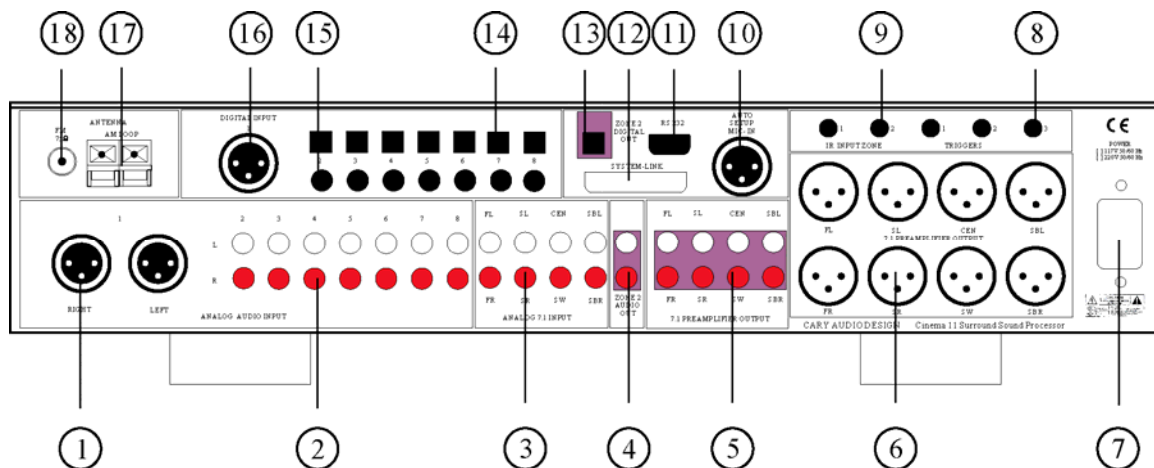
18 17 16 15 14 13 12 11 10 9 8

ANTENNA
FM 75Ω
AM LOOP

DIGITAL INPUT
1 2 3 4 5 6 7 8

ZONE 2 DIGITAL OUT
RS 232
AUTO SETUP MIC-IN
SYSTEM-LINK

1 2 IR INPUT ZONE
1 2 3 TRIGGERS

CE
POWER
115V 50-60 Hz
230V 50-60 Hz

1
RIGHT LEFT
2 3 4 5 6 7 8
L
R
ANALOG AUDIO INPUT

FL SL CEN SBL
FR SR SW SBR
ANALOG 7.1 INPUT

ZONE 2 AUDIO OUT

FL SL CEN SBL
FR SR SW SBR
7.1 PREAMPLIFIER OUTPUT

FL SL CEN SBL
7.1 PREAMPLIFIER OUTPUT
FR SR SW SBR

CARY AUDIO DESIGN Cinema 11 Surround Sound Processor

1 2 3 4 5 6 7